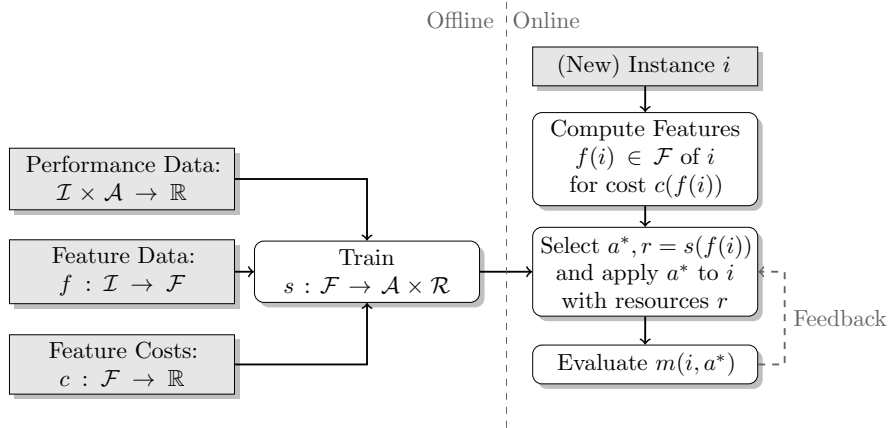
Offline Online

(New) Instance $i$

Compute Features $f(i) \in \mathcal{F}$ of $i$ for cost $c(f(i))$

Performance Data: $\mathcal{I} \times \mathcal{A} \rightarrow \mathbb{R}$

Feature Data: $f : \mathcal{I} \rightarrow \mathcal{F}$

Train $s : \mathcal{F} \rightarrow \mathcal{A} \times \mathcal{R}$

Select $a^*, r = s(f(i))$ and apply $a^*$ to $i$ with resources $r$

Feedback

Feature Costs: $c : \mathcal{F} \rightarrow \mathbb{R}$

Evaluate $m(i, a^*)$